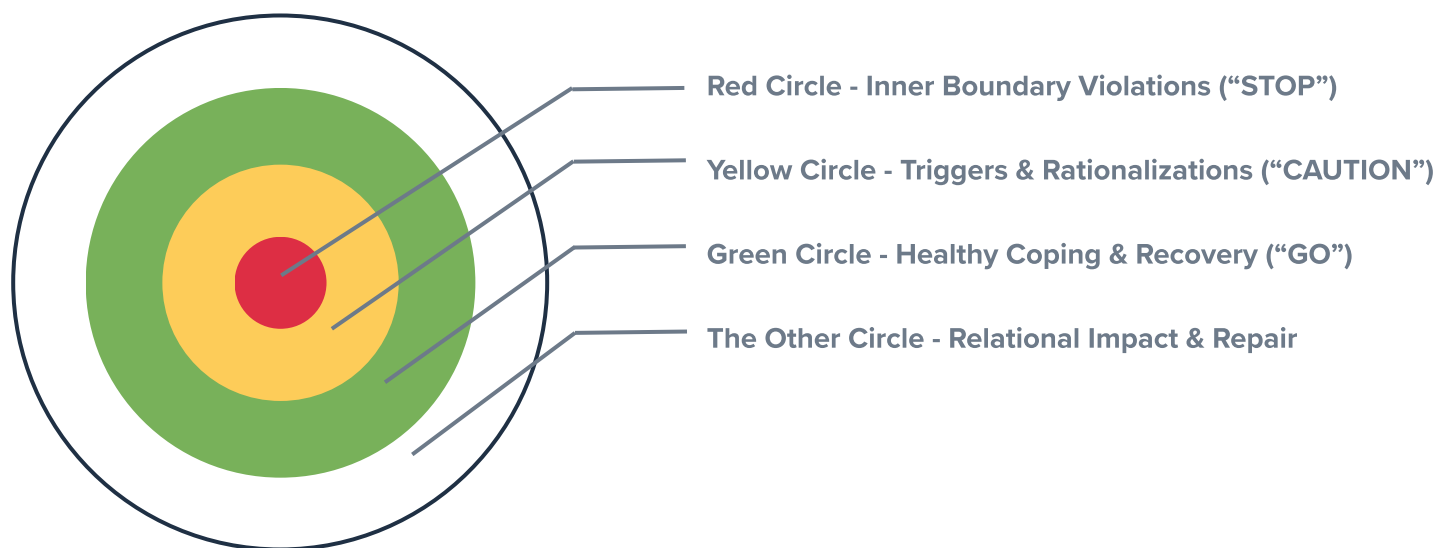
Red Circle - Inner Boundary Violations (“STOP”)

Yellow Circle - Triggers & Rationalizations (“CAUTION”)

Green Circle - Healthy Coping & Recovery (“GO”)

The Other Circle - Relational Impact & Repair